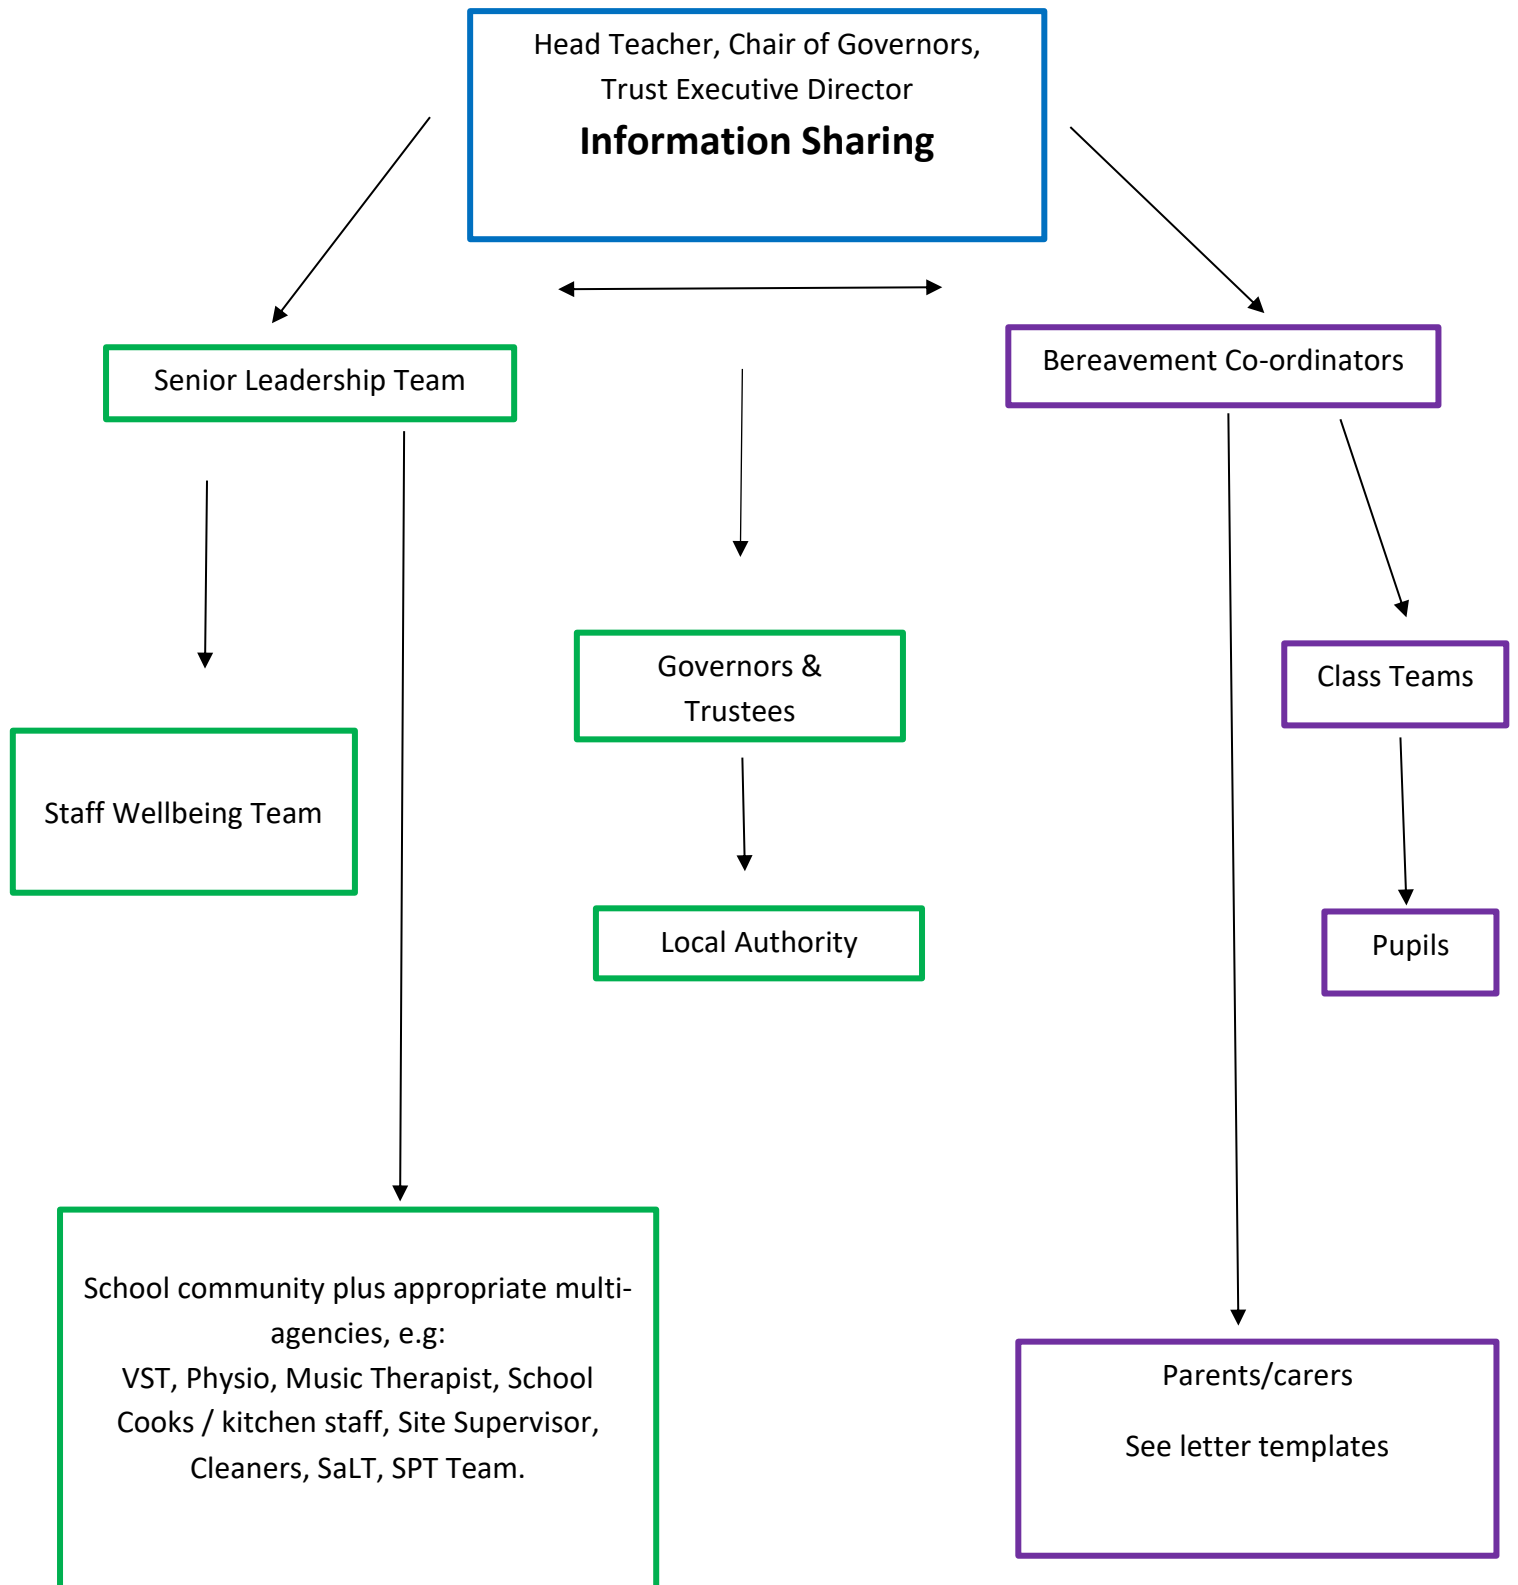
Head Teacher, Chair of Governors, Trust Executive Director
**Information Sharing**

Senior Leadership Team

Bereavement Co-ordinators

Staff Wellbeing Team

Governors & Trustees

Class Teams

Local Authority

Pupils

School community plus appropriate multi-agencies, e.g:
VST, Physio, Music Therapist, School Cooks / kitchen staff, Site Supervisor, Cleaners, SaLT, SPT Team.

Parents/carers

See letter templates